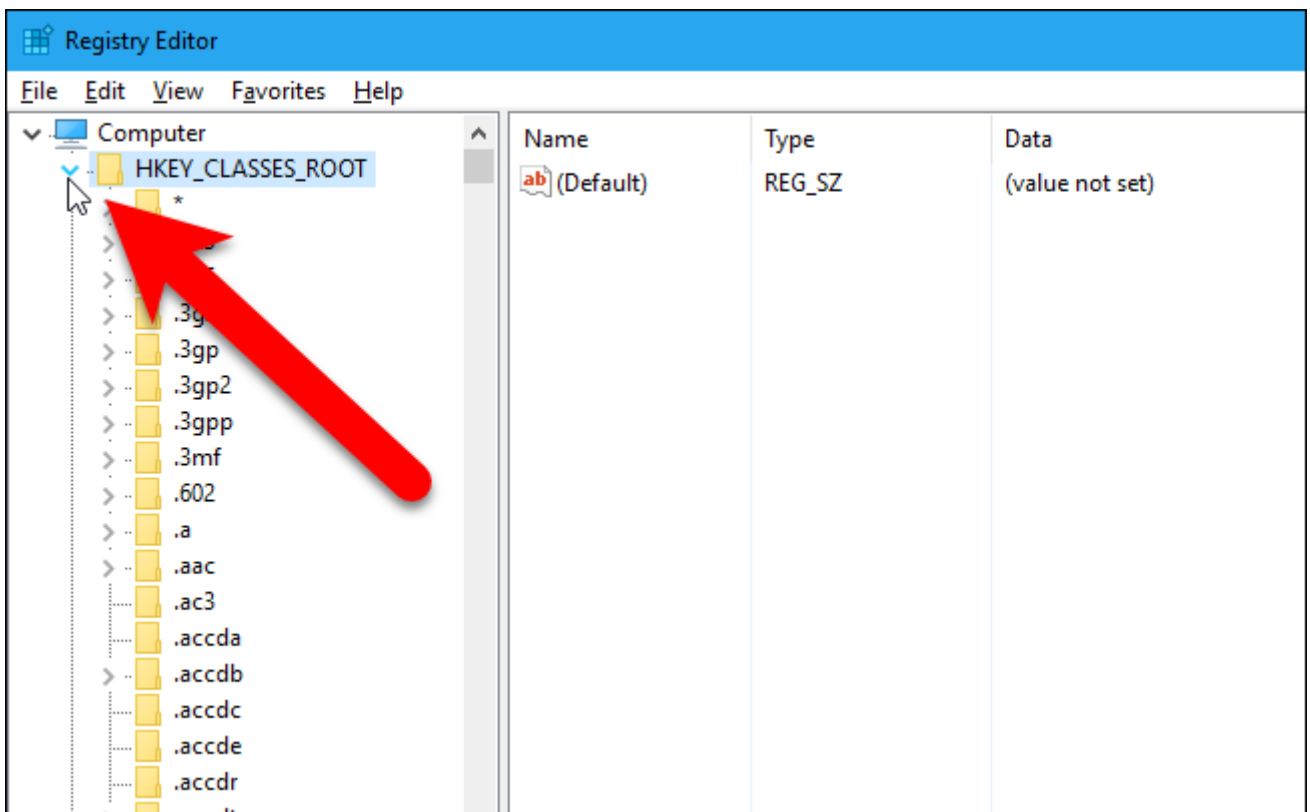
Registry Editor

File Edit View Favorites Help

Computer
HKEY_CLASSES_ROOT
*
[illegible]
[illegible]
.3g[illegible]
.3gp
.3gp2
.3gpp
.3mf
.602
.a
.aac
.ac3
.accda
.accdb
.accdc
.accde
.accdr

| Name | Type | Data |
|---|---|---|
| ab (Default) | REG_SZ | (value not set) |